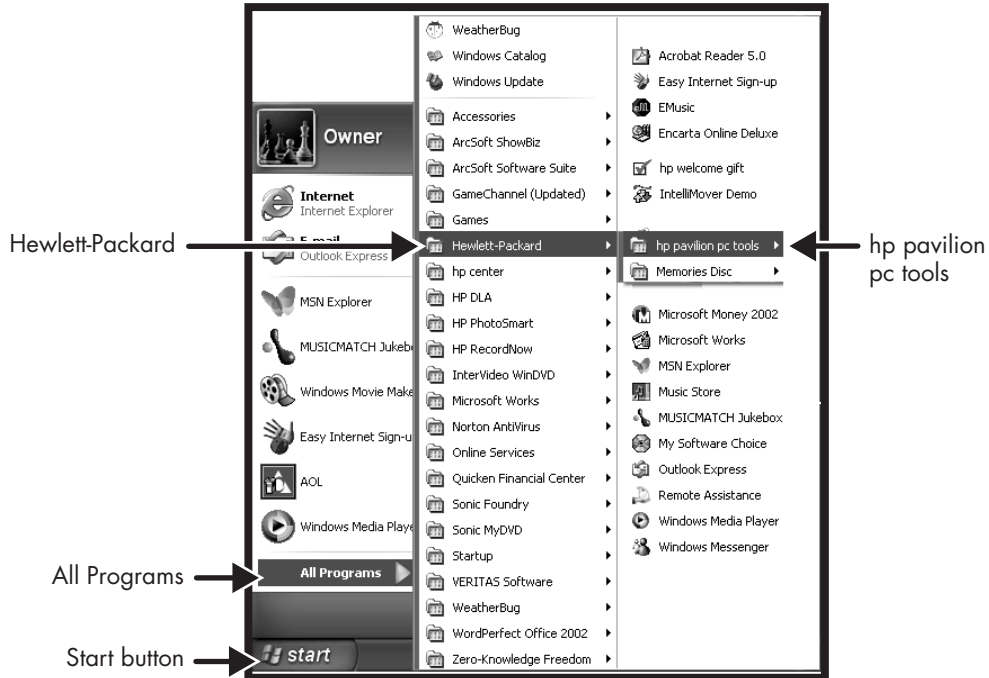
Owner

Internet
Internet Explorer

E-mail
Outlook Express

MSN Explorer

MUSICMATCH Jukebo

Windows Movie Make

Easy Internet Sign-u

AOL

Windows Media Playe

All Programs

start

WeatherBug
Windows Catalog
Windows Update
Accessories
ArcSoft ShowBiz
ArcSoft Software Suite
GameChannel (Updated)
Games
Hewlett-Packard
hp center
HP DLA
HP PhotoSmart
HP RecordNow
InterVideo WinDVD
Microsoft Works
Norton AntiVirus
Online Services
Quicken Financial Center
Sonic Foundry
Sonic MyDVD
Startup
VERITAS Software
WeatherBug
WordPerfect Office 2002
Zero-Knowledge Freedom

Acrobat Reader 5.0
Easy Internet Sign-up
EMusic
Encarta Online Deluxe
hp welcome gift
IntelliMover Demo
hp pavilion pc tools
Memories Disc
Microsoft Money 2002
Microsoft Works
MSN Explorer
Music Store
MUSICMATCH Jukebox
My Software Choice
Outlook Express
Remote Assistance
Windows Media Player
Windows Messenger

Hewlett-Packard

hp pavilion pc tools

All Programs

Start button